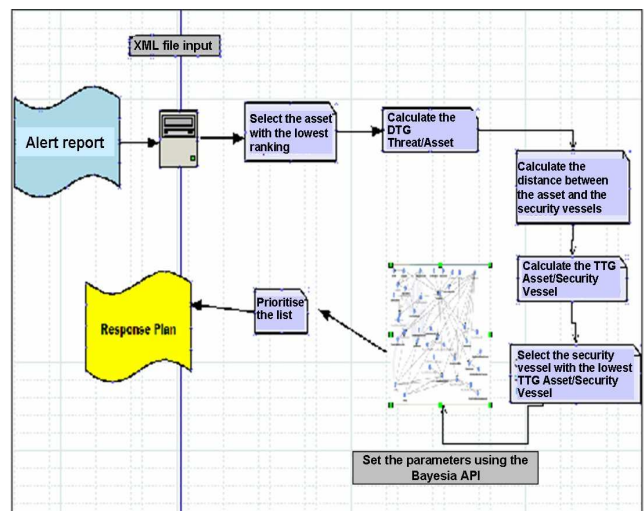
XML file input

Alert report

Select the asset with the lowest ranking

Calculate the DTG Threat/Asset

Calculate the distance between the asset and the security vessels

Calculate the TTG Asset/Security Vessel

Select the security vessel with the lowest TTG Asset/Security Vessel

Set the parameters using the Bayesia API

Prioritise the list

Response Plan